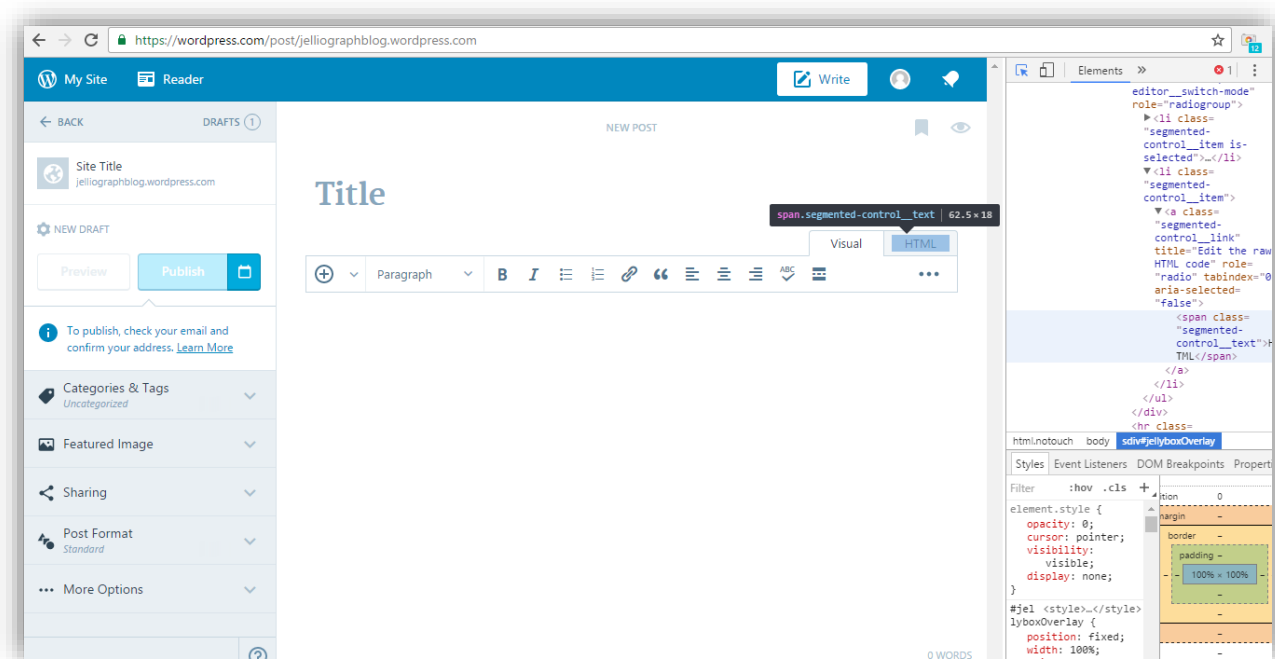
https://wordpress.com/post/jelliographblog.wordpress.com

My Site Reader Write

BACK DRAFTS 1

Site Title
jelliographblog.wordpress.com

NEW DRAFT

Preview Publish

To publish, check your email and confirm your address. Learn More

Categories & Tags
Uncategorized

Featured Image

Sharing

Post Format
Standard

More Options

NEW POST

Title

span.segmented-control__text | 62.5 × 18

Visual HTML

Paragraph

0 WORDS

Elements » 1

editor__switch-mode" role="radiogroup">
<li class="segmented-control__item is-selected">…</li>
<li class="segmented-control__item">
<a class="segmented-control__link" title="Edit the raw HTML code" role="radio" tabindex="0" aria-selected="false">
<span class="segmented-control__text">HTML</span>
</a>
</li>
</ul>
</div>
<hr class=

html.notouch body sdiv#jellyboxOverlay

Styles Event Listeners DOM Breakpoints Properti

Filter :hov .cls +

element.style {
opacity: 0;
cursor: pointer;
visibility: visible;
display: none;
}

#jel <style>…</style>
lyboxOverlay {
position: fixed;
width: 100%;

ition 0
margin –
border –
padding –
100% × 100%
–
–
–